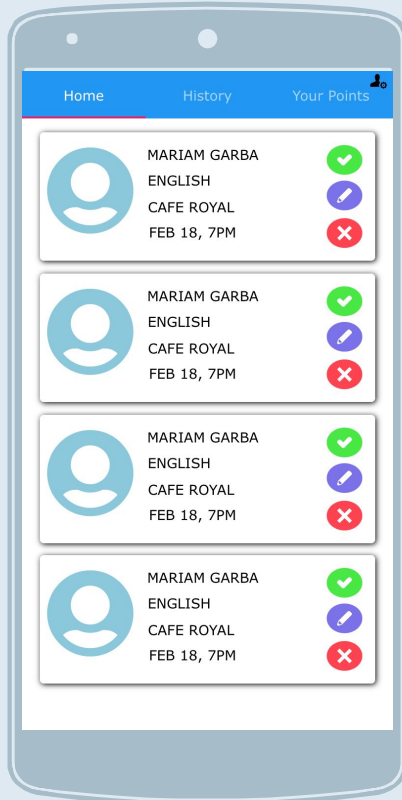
Home
History
Your Points

MARIAM GARBA
ENGLISH
CAFE ROYAL
FEB 18, 7PM

MARIAM GARBA
ENGLISH
CAFE ROYAL
FEB 18, 7PM

MARIAM GARBA
ENGLISH
CAFE ROYAL
FEB 18, 7PM

MARIAM GARBA
ENGLISH
CAFE ROYAL
FEB 18, 7PM